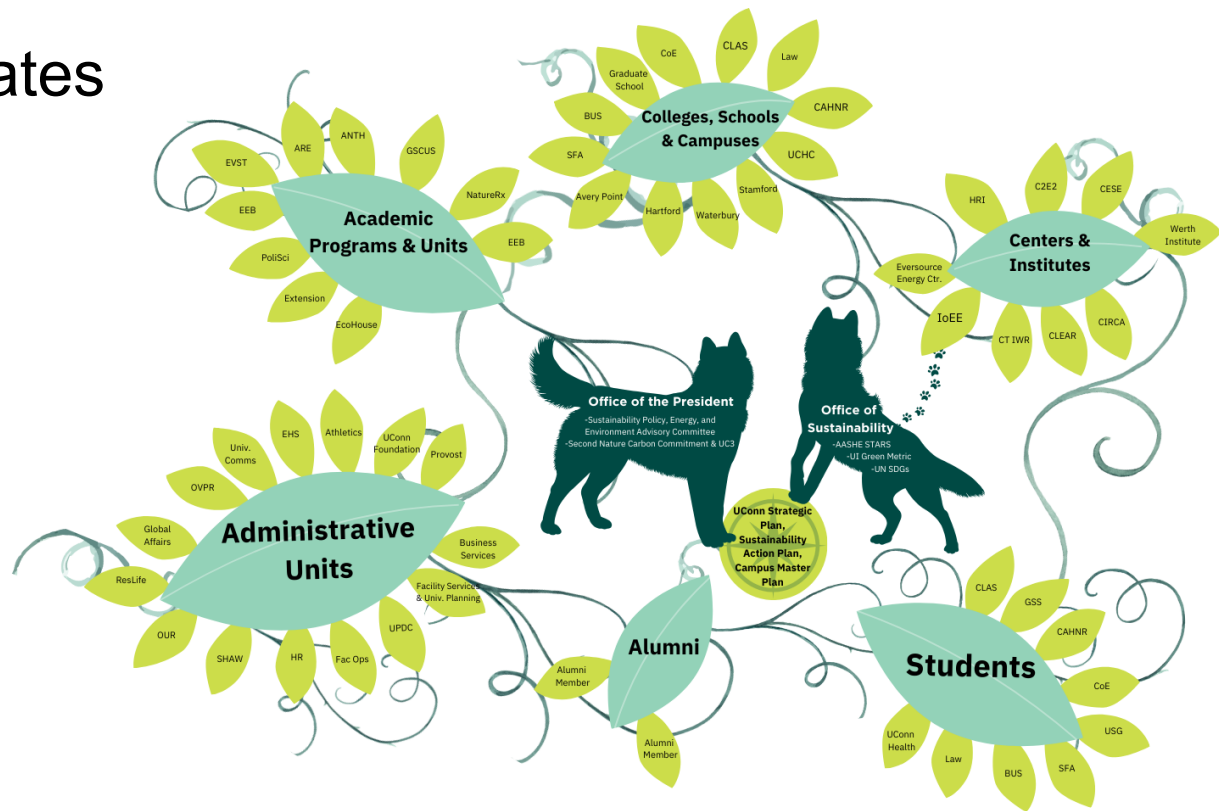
ates

Colleges, Schools & Campuses

Graduate School

CoE

CLAS

Law

CAHNR

UCHC

Stamford

Waterbury

Hartford

Avery Point

SFA

BUS

Academic Programs & Units

EVST

ARE

ANTH

GSCUS

NatureRx

EEB

EEB

PoliSci

Extension

EcoHouse

Centers & Institutes

HRI

C2E2

CESE

Werth Institute

Eversource Energy Ctr.

IoEE

CT IWR

CLEAR

CIRCA

Office of the President

-Sustainability Policy, Energy, and Environment Advisory Committee

-Second Nature Carbon Commitment & UC3

Office of Sustainability

-AASHE STARS

-UI Green Metric

-UN SDGs

UConn Strategic Plan, Sustainability Action Plan, Campus Master Plan

Administrative Units

Univ. Comms

EHS

Athletics

UConn Foundation

Provost

OVPR

Global Affairs

ResLife

OUR

SHAW

HR

Fac Ops

UPDC

Facility Services & Univ. Planning

Business Services

Alumni

Alumni Member

Alumni Member

Students

CLAS

GSS

CAHNR

CoE

USG

SFA

BUS

Law

UConn Health